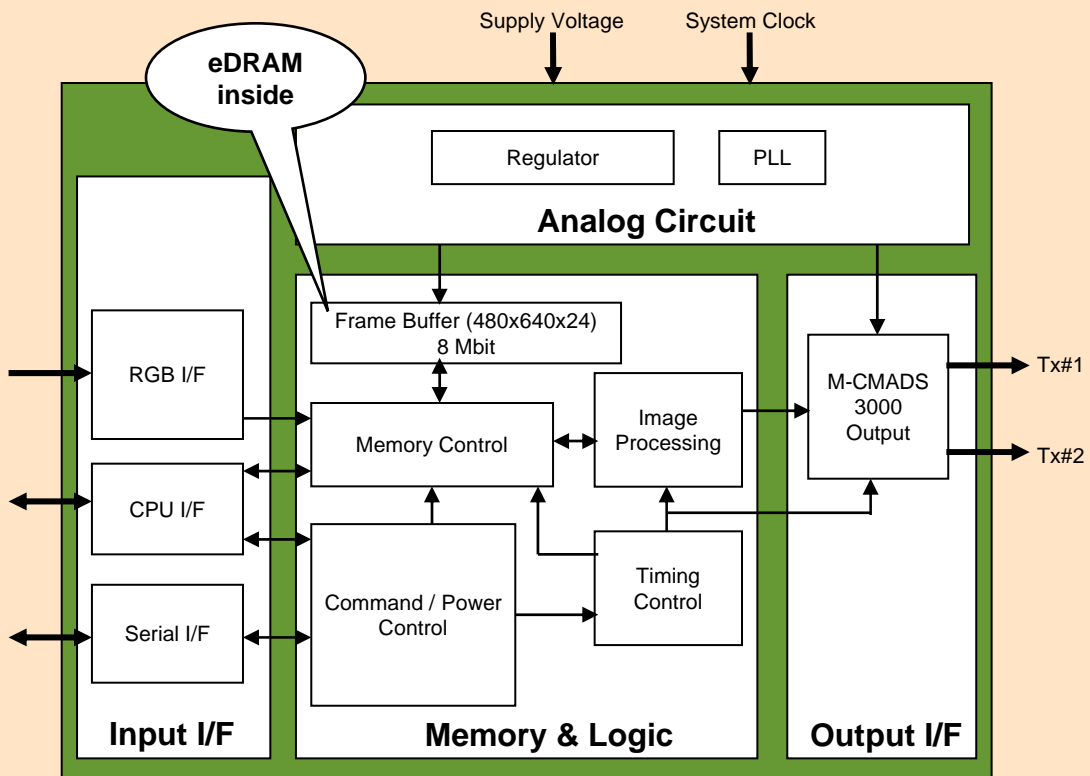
Supply Voltage
System Clock

eDRAM inside

Regulator
PLL
Analog Circuit

Frame Buffer (480x640x24)
8 Mbit

RGB I/F
Memory Control
Image Processing
M-CMADS 3000 Output
Tx#1
Tx#2

CPU I/F
Command / Power Control
Timing Control
Serial I/F

Input I/F
Memory & Logic
Output I/F